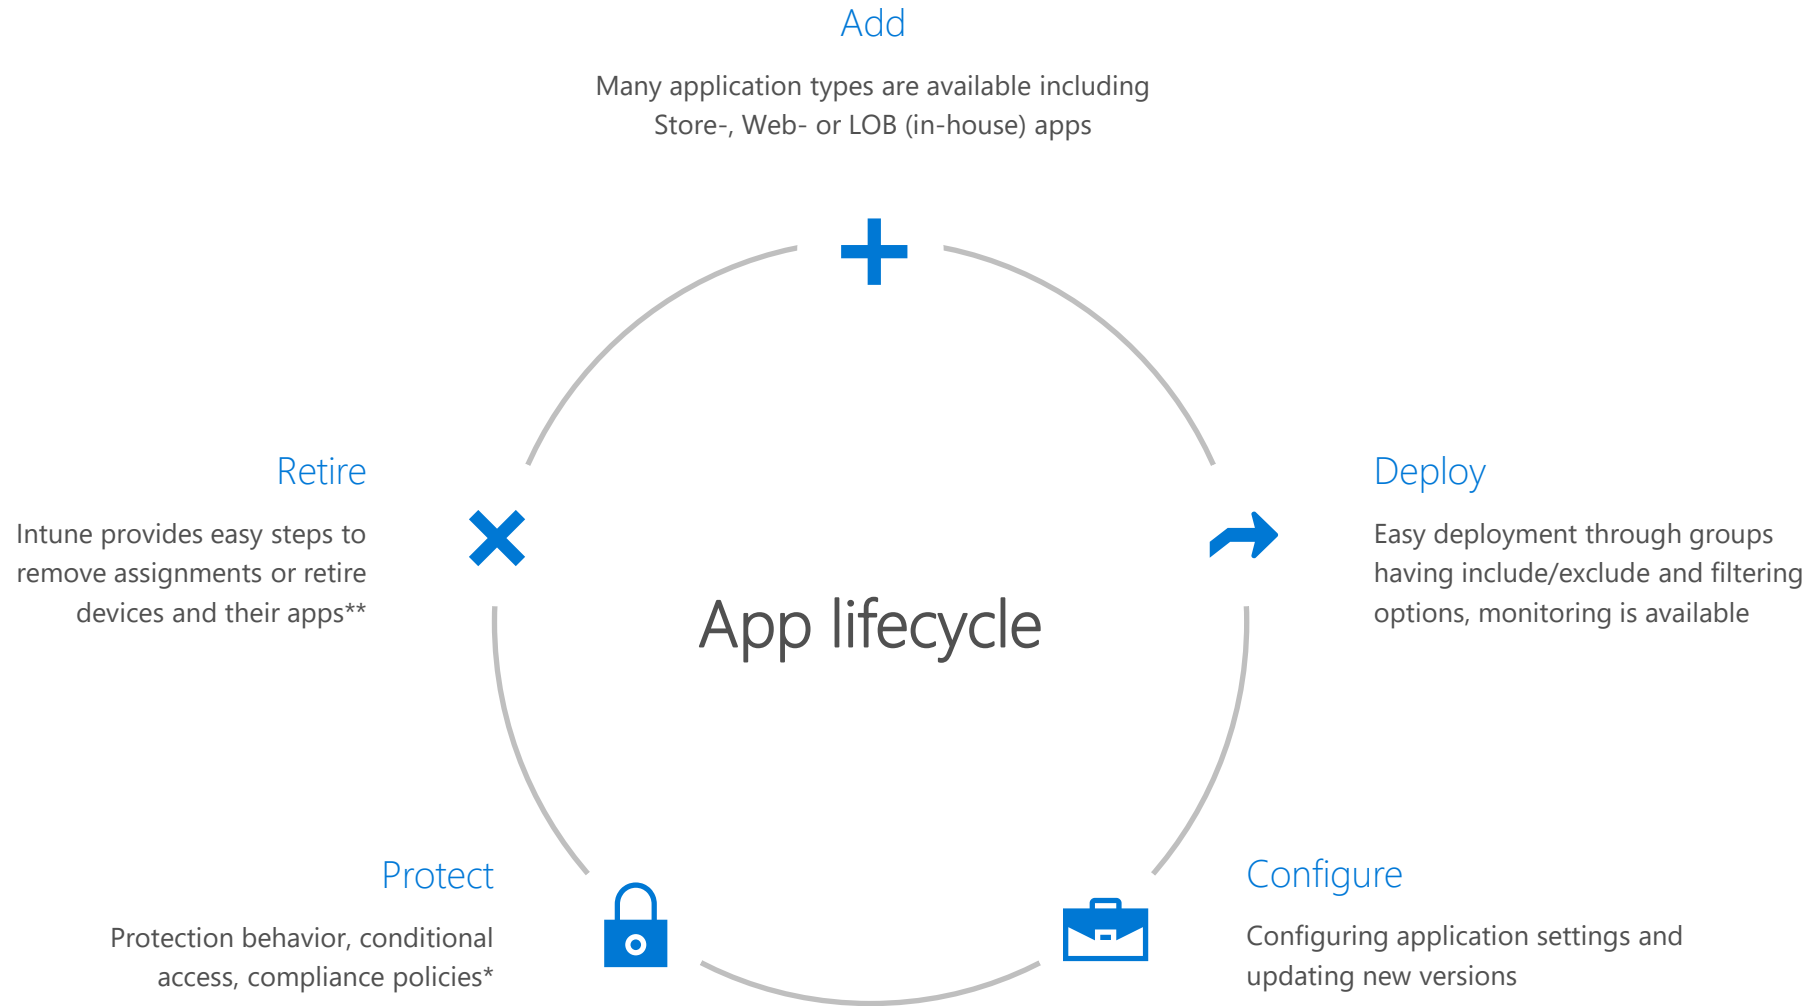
Add

Many application types are available including Store-, Web- or LOB (in-house) apps

Retire

Intune provides easy steps to remove assignments or retire devices and their apps**

App lifecycle

Deploy

Easy deployment through groups having include/exclude and filtering options, monitoring is available

Protect

Protection behavior, conditional access, compliance policies*

Configure

Configuring application settings and updating new versions